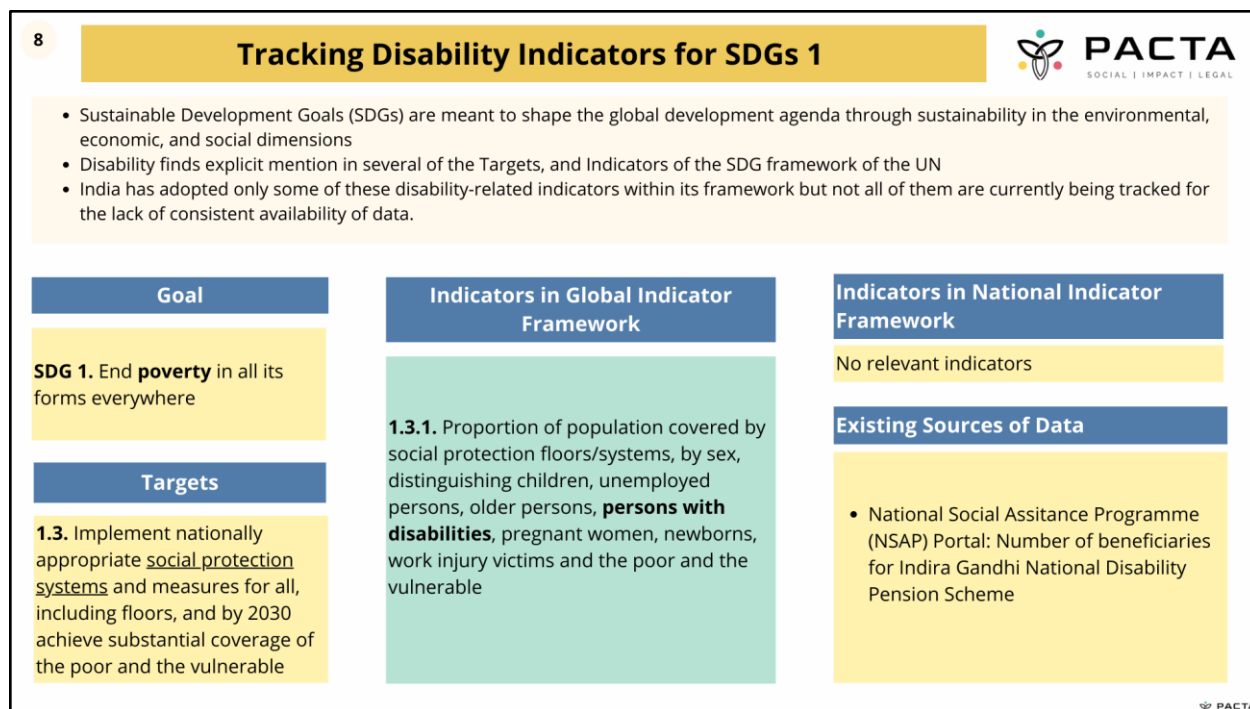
8

Tracking Disability Indicators for SDGs 1

PACTA
SOCIAL | IMPACT | LEGAL

- Sustainable Development Goals (SDGs) are meant to shape the global development agenda through sustainability in the environmental, economic, and social dimensions
- Disability finds explicit mention in several of the Targets, and Indicators of the SDG framework of the UN
- India has adopted only some of these disability-related indicators within its framework but not all of them are currently being tracked for the lack of consistent availability of data.

Goal

**SDG 1.** End **poverty** in all its forms everywhere

Targets

**1.3.** Implement nationally appropriate social protection systems and measures for all, including floors, and by 2030 achieve substantial coverage of the poor and the vulnerable

Indicators in Global Indicator Framework

**1.3.1.** Proportion of population covered by social protection floors/systems, by sex, distinguishing children, unemployed persons, older persons, **persons with disabilities**, pregnant women, newborns, work injury victims and the poor and the vulnerable

Indicators in National Indicator Framework

No relevant indicators

Existing Sources of Data

- National Social Assitance Programme (NSAP) Portal: Number of beneficiaries for Indira Gandhi National Disability Pension Scheme

PACTA